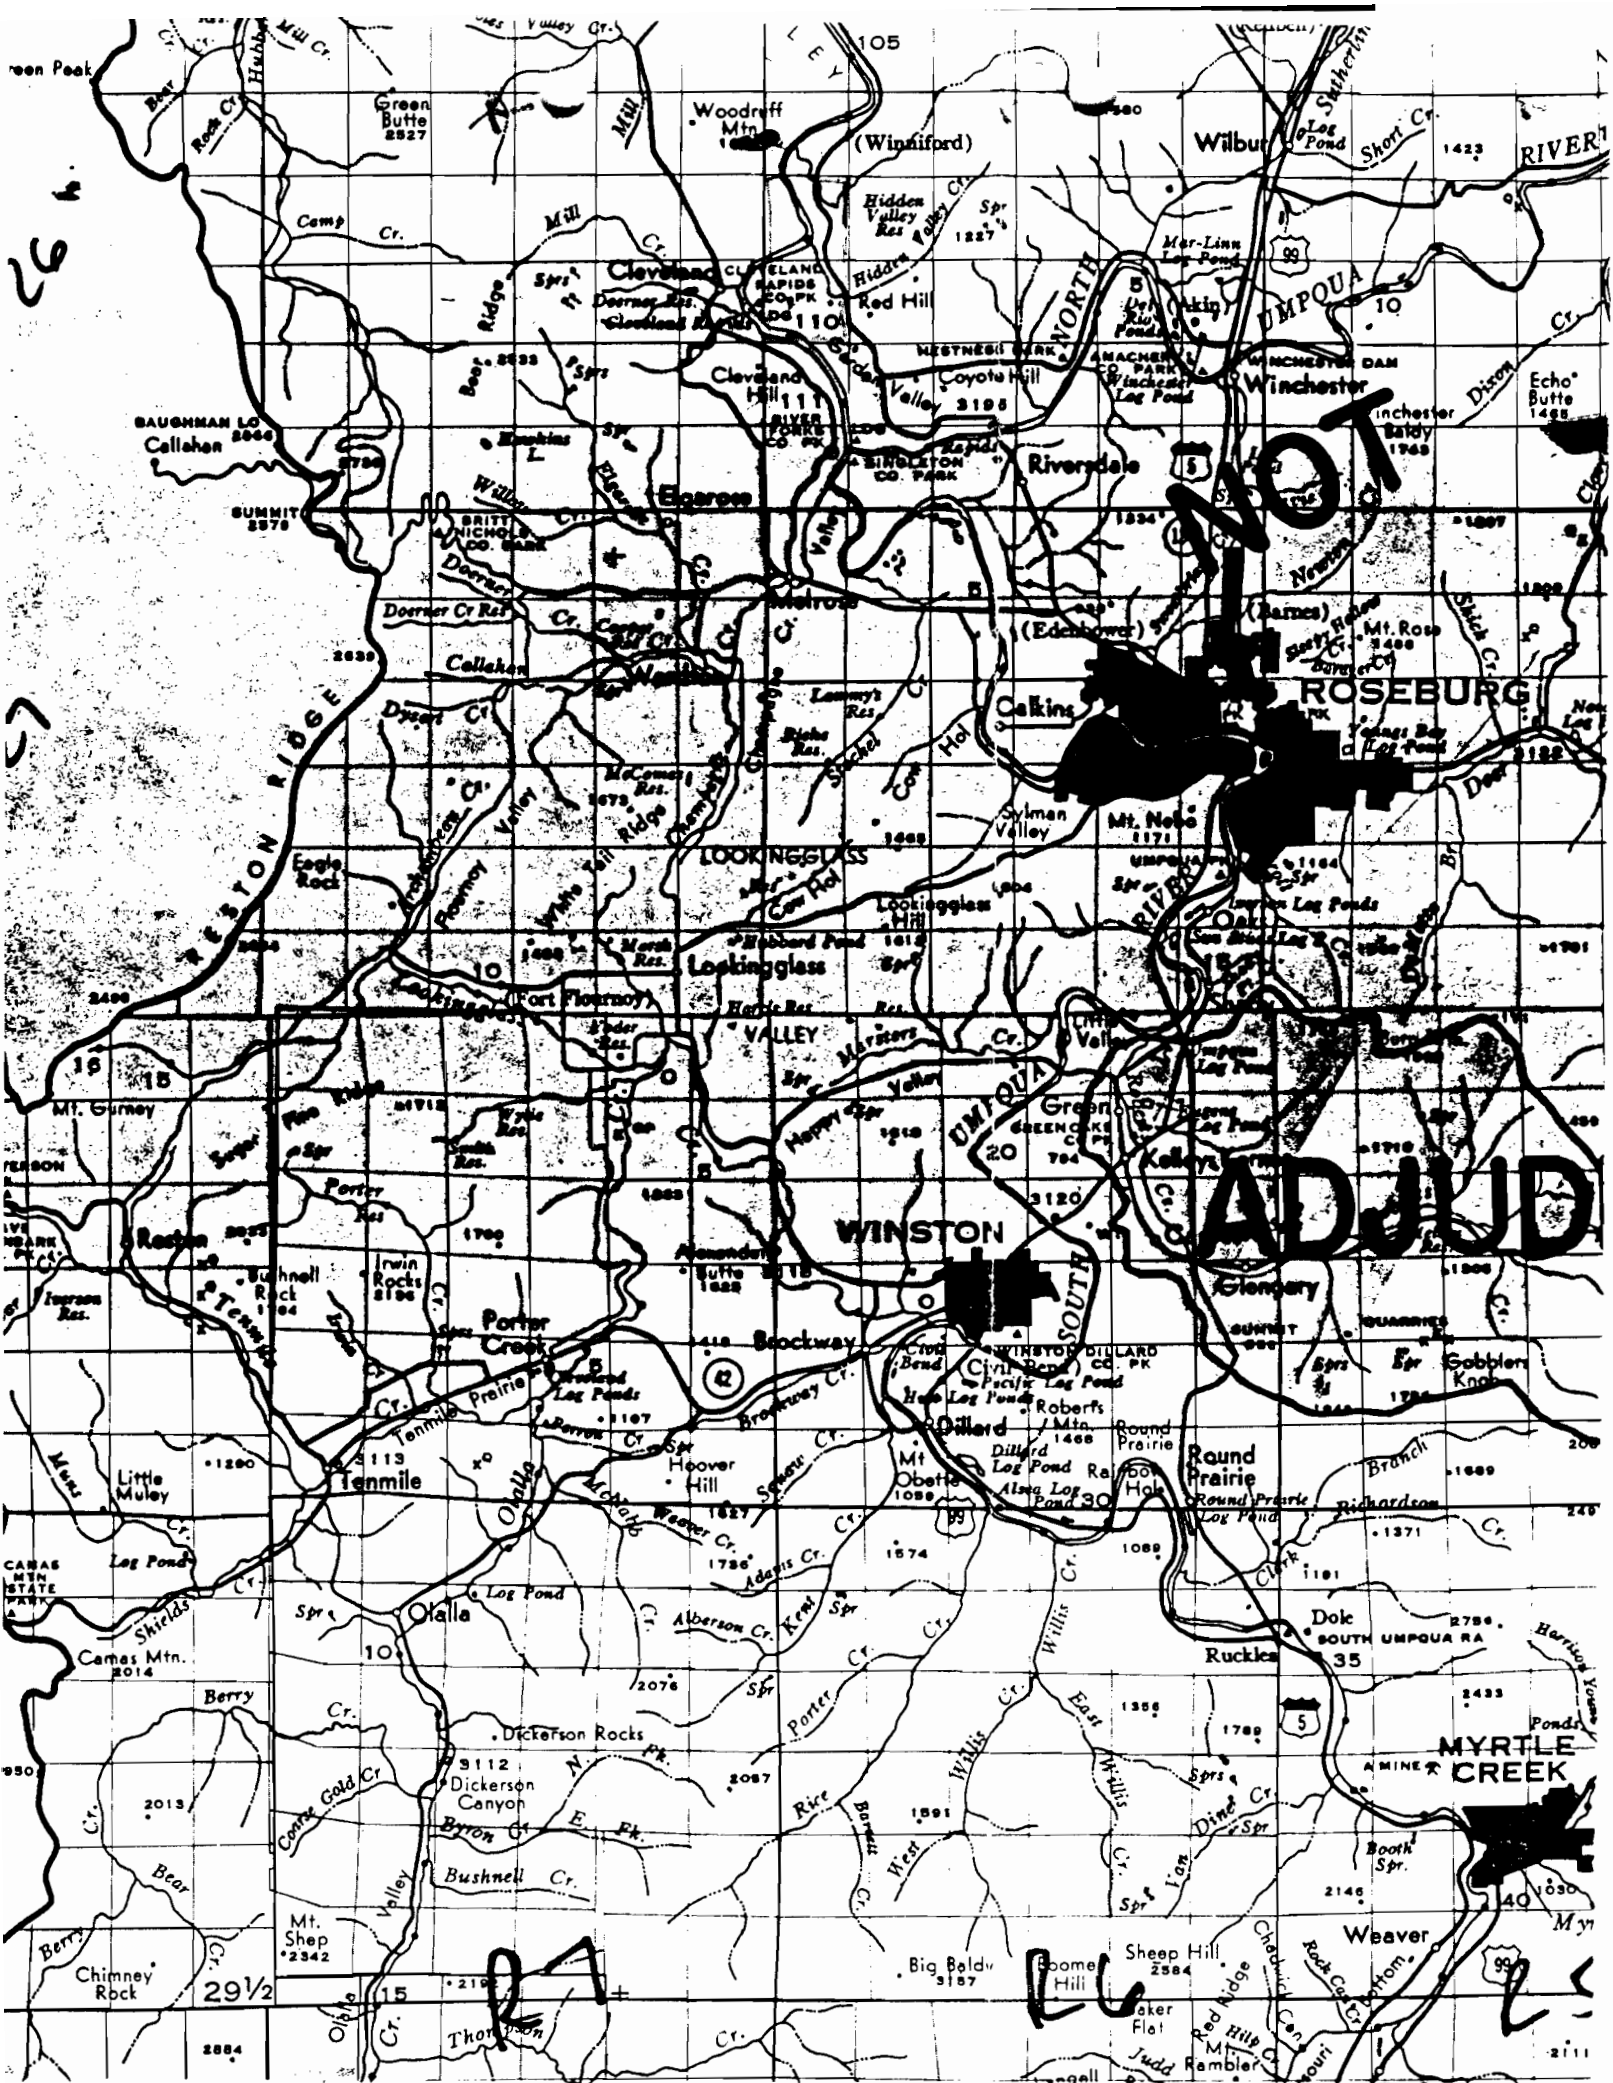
Green Peak
Mill Cr.
Bear
Rock Cr.
Hubbard
Green Butte 2527
Valley Cr.
V E Y
105
Woodruff Mtn
(Winniford)
Wilbur
Log Pond
Sutherlin
Short Cr.
1423
RIVER
Camp Cr.
Mill Cr.
Hidden Valley Res
Hidden Valley Cr.
Spr
1227
Mar-Linn Log Pond
99
26
Cleveland
CLEVELAND RAPIDS CO. PK
Doerner Res.
Cleveland Rapids
110
Hidden Valley
Red Hill
NORTH
5
Del Rio Kirk Ponds
Oakin
UMPQUA
10
Cr.
Spr
Boor Ridge
2633
Spr
Cleveland Hill
111
RIVER FORKS CO PK
Cedar Valley
WESTNESS PARK
Coyote Hill
3195
AMACHER PARK CO
Winchester Log Pond
WINCHESTER DAM
Winchester
Dixon
Echo Butte 1465
BAUGHMAN LO
Callahan
2866
2750
Hoskins L.
Spr
Elgarose
Willow Cr.
Rapids
SINGLETON CO. PARK
Riverdale
5
NOT
Winchester Baldy 1969
SUMMIT 2578
BRITT NICHOLS CO. PARK
Cr.
Valley
1334
Newton Cr.
Clear
Doerner Cr Res
Doerner
Cr.
Melrose
Cr.
(Barnes)
(Edenbower)
Sixty Hollow
Mt. Rose 3466
Burger Cr
Shick Cr.
2839
Callahan
Cr.
Callahan
Callahan
Calkins
ROSEBURG
Dysert Cr
Lammy's Res.
Biehs Res.
Stachel Cr.
Cow Hol
Young's Bay Log Pond
Deer
3182
RESTON RIDGE
McComas Res.
Cr.
Spr
Valley
Ridge
Champagne
1468
Sylman Valley
Mt. Nebo 1171
Eagle Rock
Flournoy Valley
White Tail
LOOKINGGLASS
Cow Hol
UMPQUA
RIVER
Spr
Lookingglass Hill
Log Ponds
Spr
Marsh Res.
Hubbard Pond
1612
Lookingglass
10
Fort Flournoy
Lookingglass
Hardie Res
Res.
Snider Res.
VALLEY
Cr.
Little Valley
Log Pond
2490
15
15
Mt. Gurney
Fire Ridge
Wylie Res
Happy Valley
Spr
1910
Green
UMPQUA
GREEN CO PK
20
794
Log Pond
Kelley
Spr
Smith Res.
Porter Res
1760
3120
WINSTON
ADJUD
Reston
Inman Res.
Bushnell Rock 1764
Irwin Rocks 2196
Cr.
Alexander Butte 1622
Tenmile
Porter Creek
Brockway
42
Brockway Cr.
Civil Bend
WINSTON DILLARD CO. PK
SOUTH
Glengary
SUMMIT
QUARRIES
Gobblers Knob
Spr
Spr
Pacific Log Pond
Holt Log Ponds
Roberts Mtn. 1466
Dillard
Round Prairie
Round Prairie
Dillard Log Pond
Alsea Log Pond
30
Round Prairie Log Pond
Ralph Hole
Log Ponds
1107
Cr.
Tenmile Prairie
Cr.
Tenmile
113
1260
Little Muley
Hoover Hill
Spr
Mt Obette
1058
99
Branch
1689
Richardson Cr.
1371
CAMAS MTN STATE PARK
Log Pond
Cr.
Olalla
McNabb
Weaver Cr.
1736
Adams Cr.
1574
Cr.
1089
Clark
1181
Shields
Log Pond
Spr
Olalla
Alberson Cr.
Kent
Spr
Cr.
Willis
Dole
2756
SOUTH UMPQUA RA
Harrison Young
Camas Mtn. 2014
10
2076
Spr
Ruckles
35
Berry
Cr.
Porter
Cr.
East
Willis
1356
1789
5
2433
Ponds
Dickerson Rocks
N
Pk.
MYRTLE CREEK
3112
Dickerson Canyon
2087
MINE
Spr
Spr
Conroe Gold Cr
Byron Cr.
E. Fk.
Rice
Barrett
1591
Willis
Van Dine Cr.
2013
Cr.
Bear
Bushnell Cr.
West
Cr.
Booth Spr.
2146
Valley
Cr.
Spr
40
1030
Mt. Shep 2342
Weaver
Berry
Chimney Rock
29½
15
2196
R7
Big Baldy 3157
Boome Hill
Sheep Hill 2584
Rock Cr.
Bottom
99
LC
Baker Flat
Red Ridge
Chadwick Canyon
Mt. Rambler
Hills Cr.
Cr.
Cr.
Olalla
Thompson
Judd
2884
2111
My
200
249